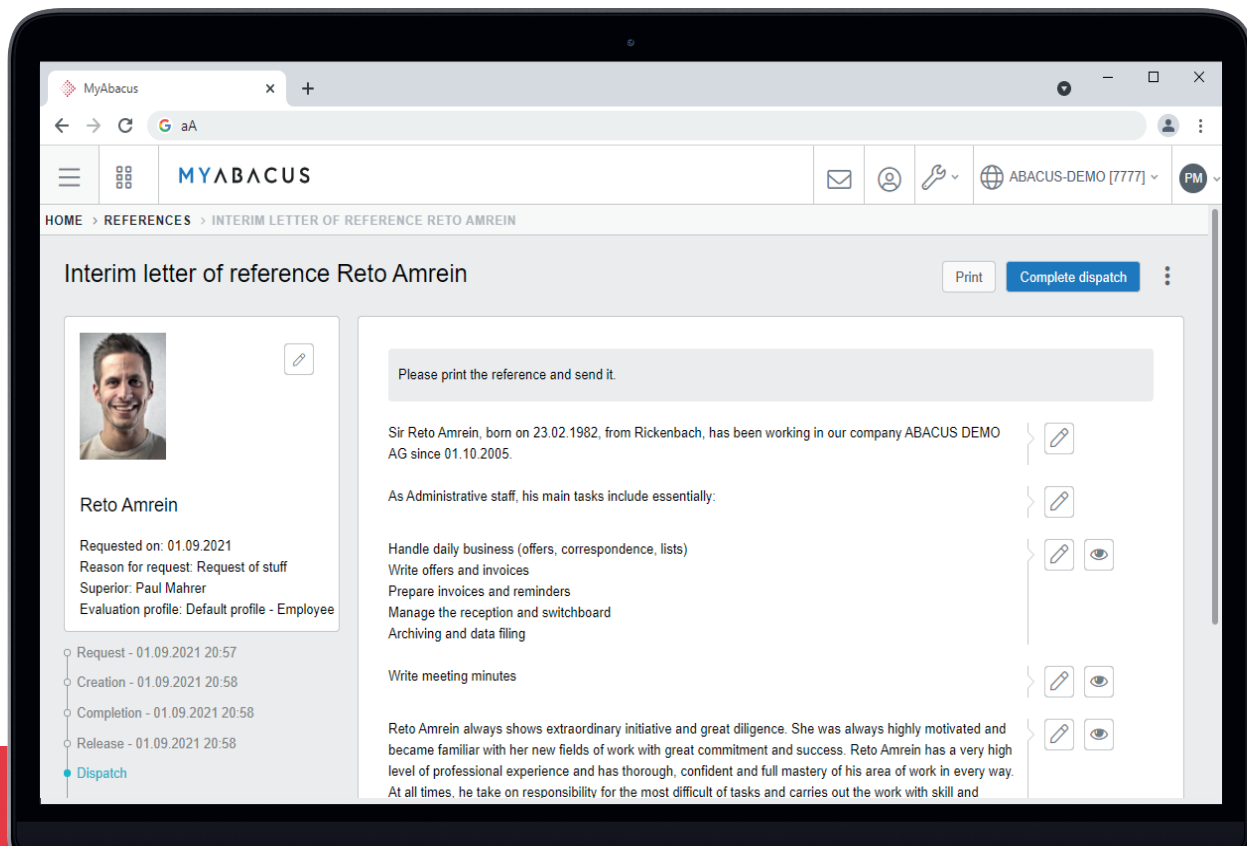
MyAbacus

aA

MYABACUS

ABACUS-DEMO [7777]

PM

HOME > REFERENCES > INTERIM LETTER OF REFERENCE RETO AMREIN

Interim letter of reference Reto Amrein

Print

Complete dispatch

Reto Amrein

Requested on: 01.09.2021
Reason for request: Request of stuff
Superior: Paul Mahrer
Evaluation profile: Default profile - Employee

Request - 01.09.2021 20:57
Creation - 01.09.2021 20:58
Completion - 01.09.2021 20:58
Release - 01.09.2021 20:58
Dispatch

Please print the reference and send it.

Sir Reto Amrein, born on 23.02.1982, from Rickenbach, has been working in our company ABACUS DEMO AG since 01.10.2005.

As Administrative staff, his main tasks include essentially:

Handle daily business (offers, correspondence, lists)
Write offers and invoices
Prepare invoices and reminders
Manage the reception and switchboard
Archiving and data filing

Write meeting minutes

Reto Amrein always shows extraordinary initiative and great diligence. She was always highly motivated and became familiar with her new fields of work with great commitment and success. Reto Amrein has a very high level of professional experience and has thorough, confident and full mastery of his area of work in every way. At all times, he take on responsibility for the most difficult of tasks and carries out the work with skill and